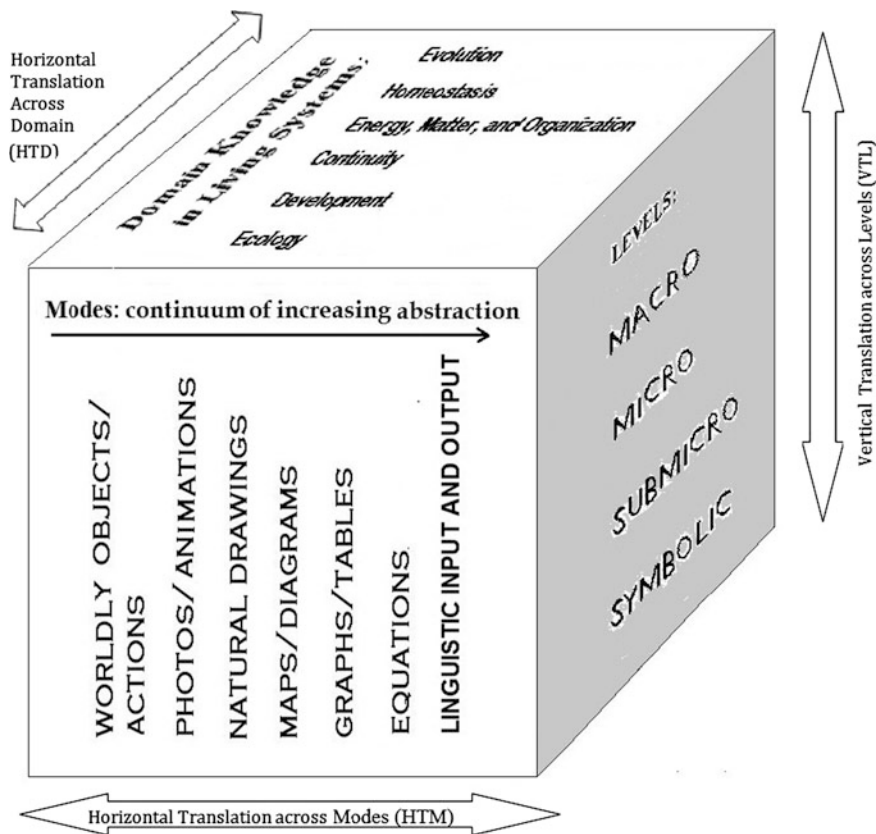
Horizontal Translation Across Domain (HTD)

Domain Knowledge in Living Systems:

Evolution

Homeostasis

Energy, Matter, and Organization

Continuity

Development

Ecology

Modes: continuum of increasing abstraction

WORLDLY OBJECTS/ ACTIONS

PHOTOS/ ANIMATIONS

NATURAL DRAWINGS

MAPS/ DIAGRAMS

GRAPHS/TABLES

EQUATIONS

LINGUISTIC INPUT AND OUTPUT

LEVELS:

MACRO

MICRO

SUBMICRO

SYMBOLIC

Vertical Translation across Levels (VTL)

Horizontal Translation across Modes (HTM)